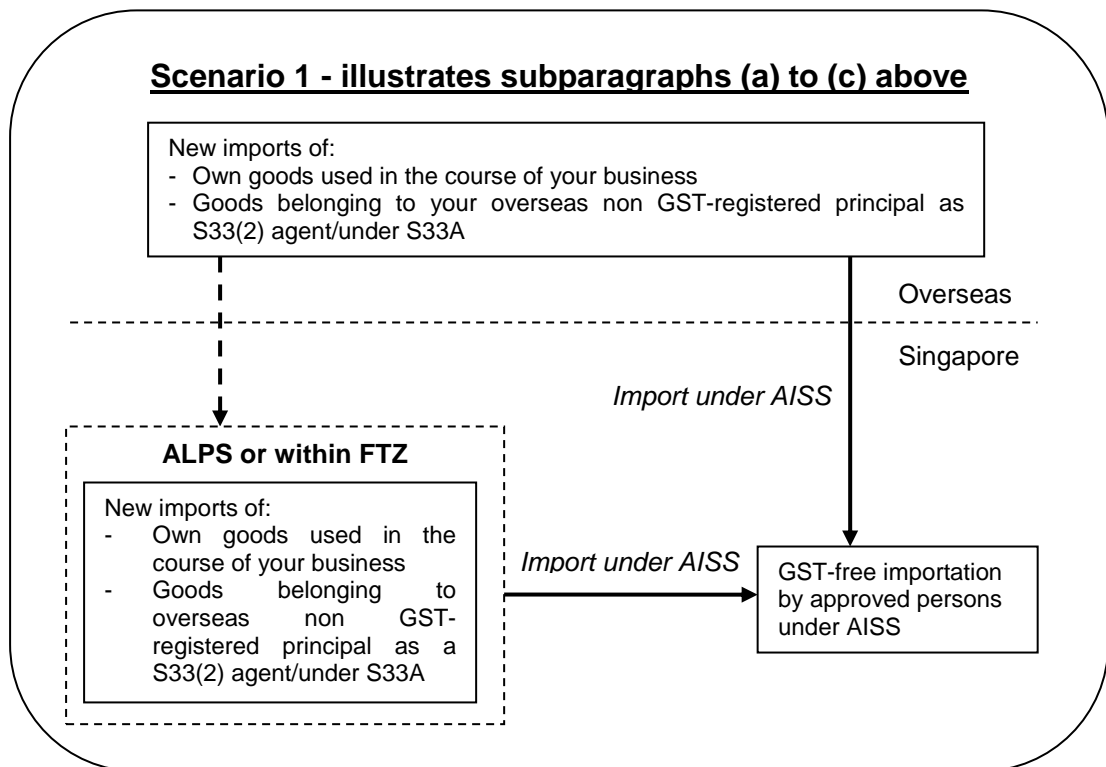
Scenario 1 - illustrates subparagraphs (a) to (c) above

New imports of:
- Own goods used in the course of your business
- Goods belonging to your overseas non GST-registered principal as S33(2) agent/under S33A

Overseas

Singapore

Import under AISS

ALPS or within FTZ

New imports of:
- Own goods used in the course of your business
- Goods belonging to overseas non GST-registered principal as a S33(2) agent/under S33A

Import under AISS

GST-free importation by approved persons under AISS